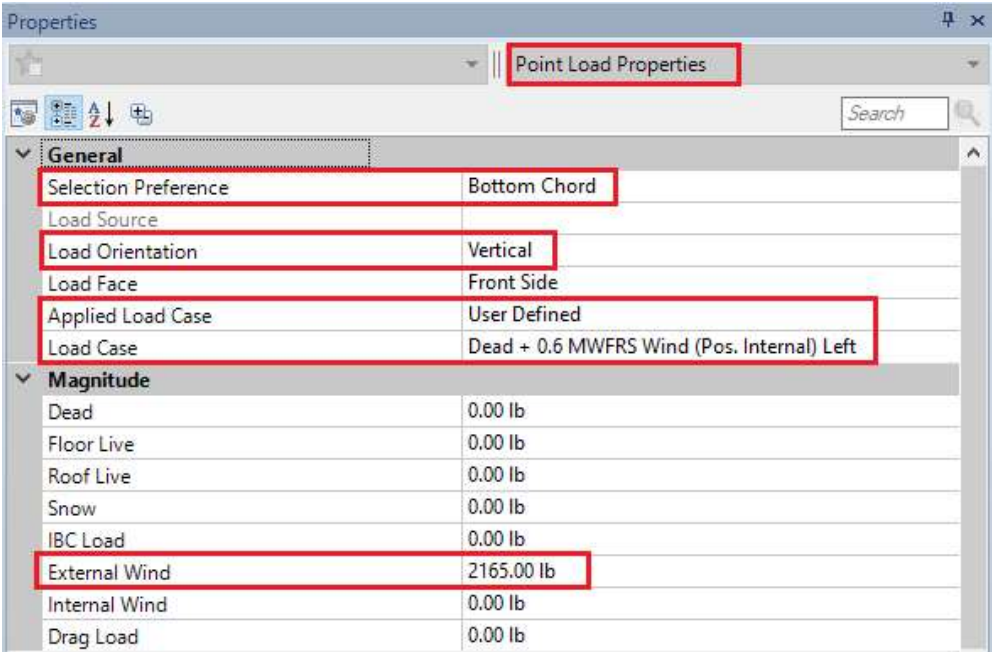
Properties

Point Load Properties

Search

General

| | |
|---|---|
| Selection Preference | Bottom Chord |
| Load Source | |
| Load Orientation | Vertical |
| Load Face | Front Side |
| Applied Load Case | User Defined |
| Load Case | Dead + 0.6 MWFRS Wind (Pos. Internal) Left |

Magnitude

| | |
|---|---|
| Dead | 0.00 lb |
| Floor Live | 0.00 lb |
| Roof Live | 0.00 lb |
| Snow | 0.00 lb |
| IBC Load | 0.00 lb |
| External Wind | 2165.00 lb |
| Internal Wind | 0.00 lb |
| Drag Load | 0.00 lb |